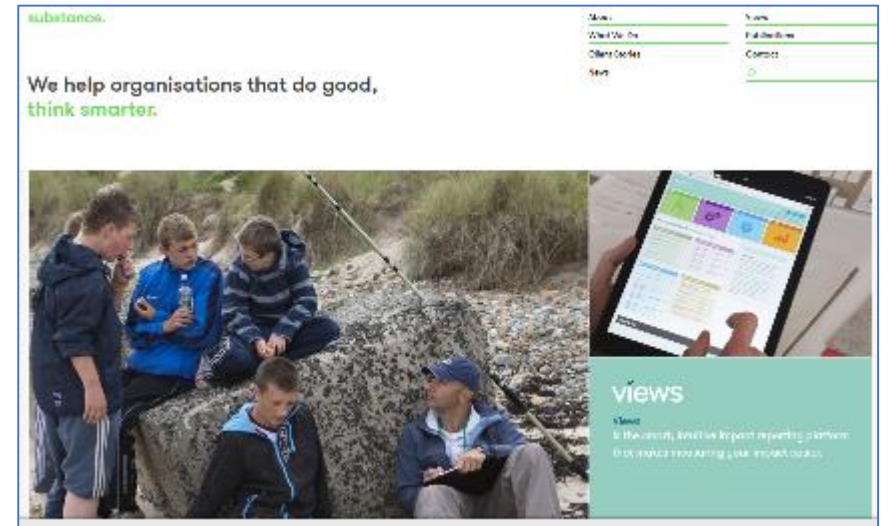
substance.

About
What We Do
Client Stories
Blog

News
Publications
Contact

We help organisations that do good,
think smarter.

views

Views
is the smart, intuitive impact reporting platform that makes measuring your impact easier.